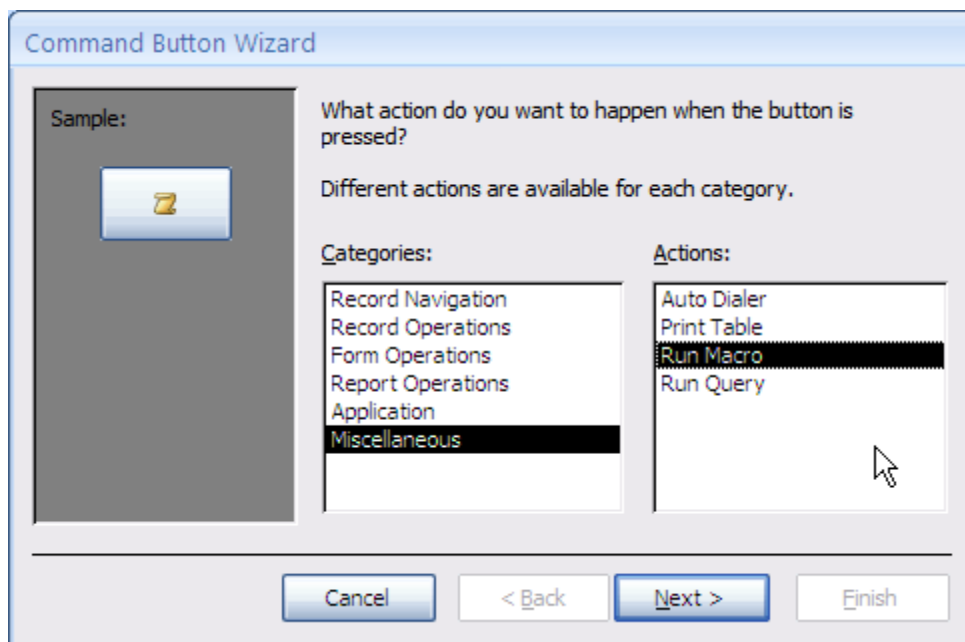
Command Button Wizard

Sample:

What action do you want to happen when the button is pressed?

Different actions are available for each category.

Categories:

Record Navigation
Record Operations
Form Operations
Report Operations
Application
Miscellaneous

Actions:

Auto Dialer
Print Table
Run Macro
Run Query

Cancel

< Back

Next >

Finish